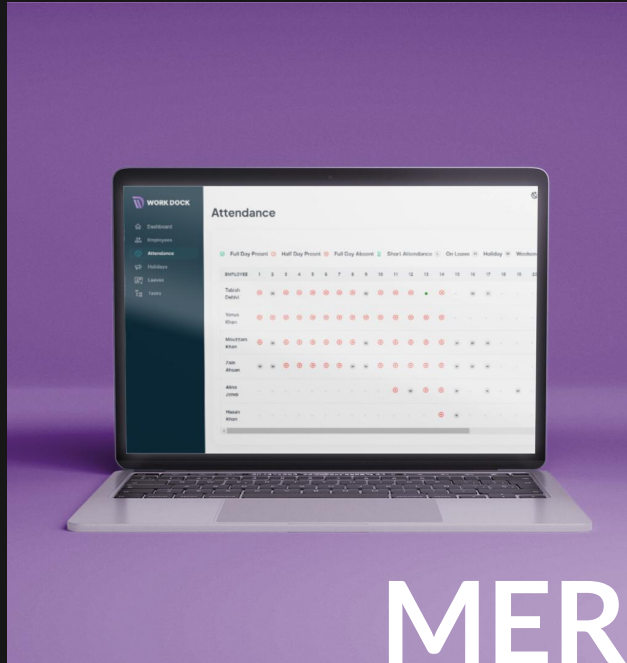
WORK DOCK

Dashboard
Employees
Attendance
Holidays
Leaves
Tasks

Attendance

Full Day Present Half Day Present Full Day Absent Short Attendance On Leave Holiday Weekend

EMPLOYEE 1 2 3 4 5 6 7 8 9 10 11 12 13 14 15 16 17 18 19 20

Tabish Dehlvi
Venus Khan
Mouzzam Khan
Zain Ahsan
Alina Jones
Maaz Khan

MER